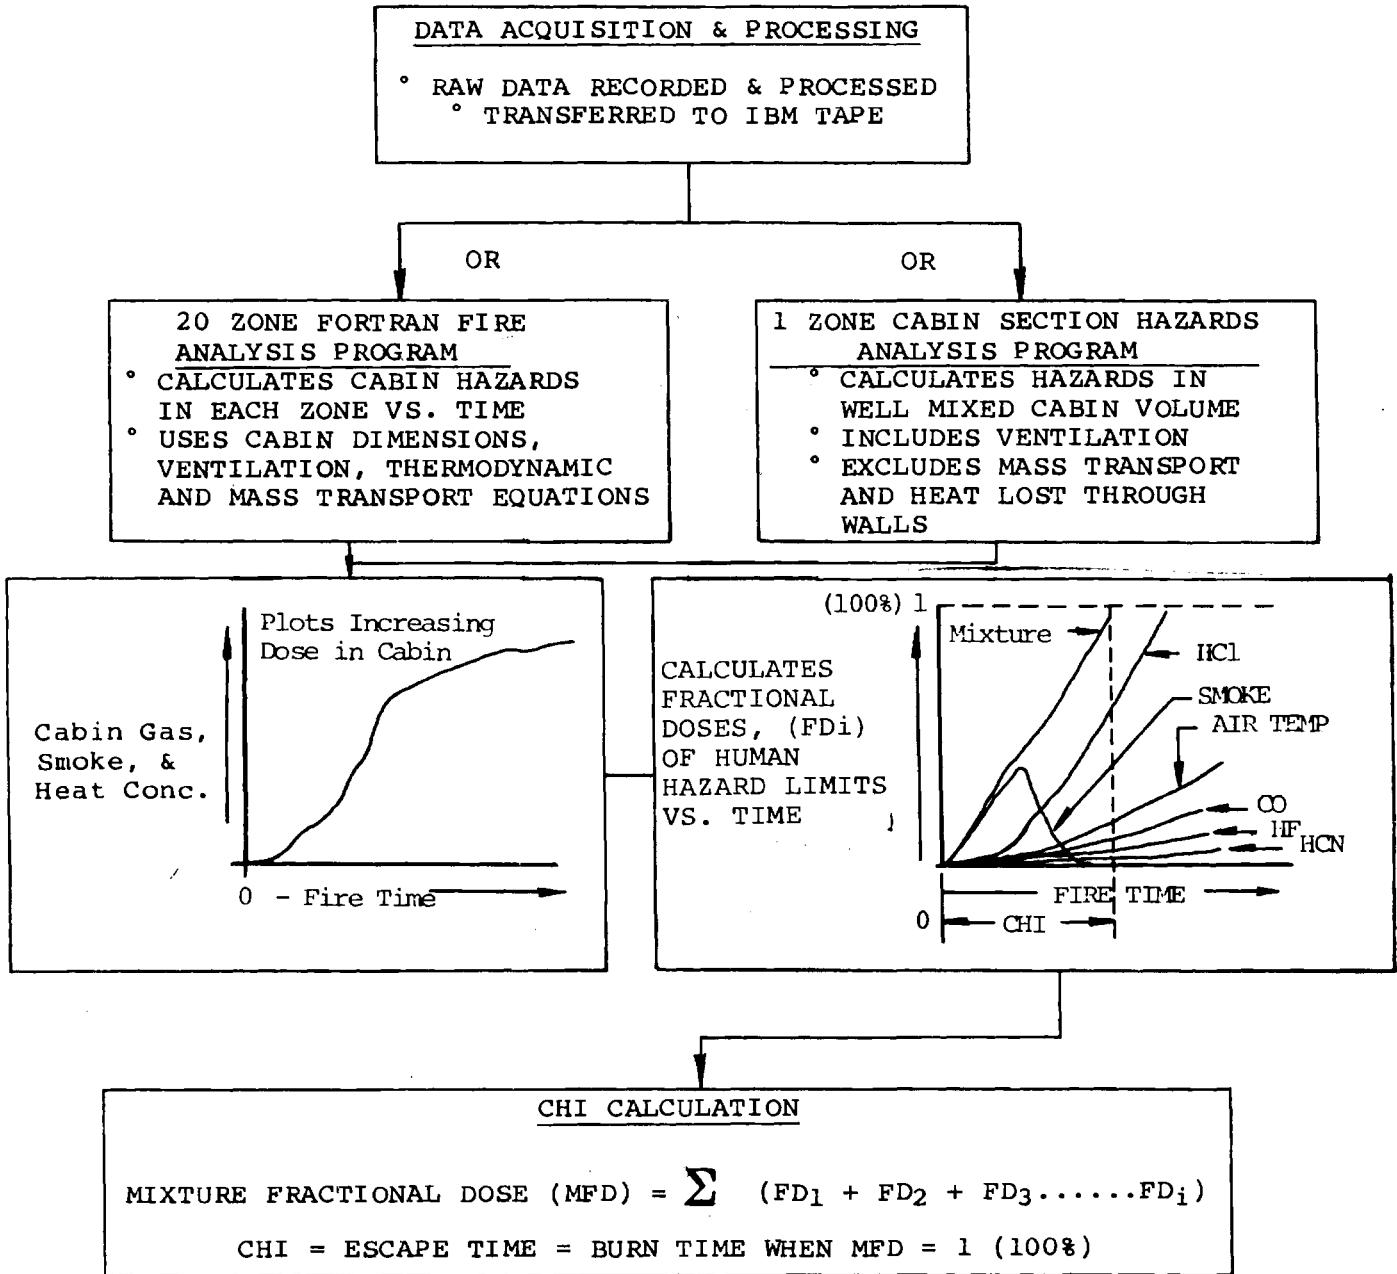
DATA ACQUISITION & PROCESSING

° RAW DATA RECORDED & PROCESSED
° TRANSFERRED TO IBM TAPE

OR

OR

20 ZONE FORTRAN FIRE ANALYSIS PROGRAM
° CALCULATES CABIN HAZARDS IN EACH ZONE VS. TIME
° USES CABIN DIMENSIONS, VENTILATION, THERMODYNAMIC AND MASS TRANSPORT EQUATIONS

1 ZONE CABIN SECTION HAZARDS ANALYSIS PROGRAM
° CALCULATES HAZARDS IN WELL MIXED CABIN VOLUME
° INCLUDES VENTILATION
° EXCLUDES MASS TRANSPORT AND HEAT LOST THROUGH WALLS

Plots Increasing Dose in Cabin

Cabin Gas, Smoke, & Heat Conc.

0 - Fire Time

CALCULATES FRACTIONAL DOSES, (FDi) OF HUMAN HAZARD LIMITS VS. TIME

(100%) 1

Mixture

HCl

SMOKE

AIR TEMP

CO

HF

HCN

FIRE TIME

0

CHI

CHI CALCULATION

MIXTURE FRACTIONAL DOSE (MFD) = $\sum$ ($FD_1$ + $FD_2$ + $FD_3$......$FD_i$)

CHI = ESCAPE TIME = BURN TIME WHEN MFD = 1 (100%)